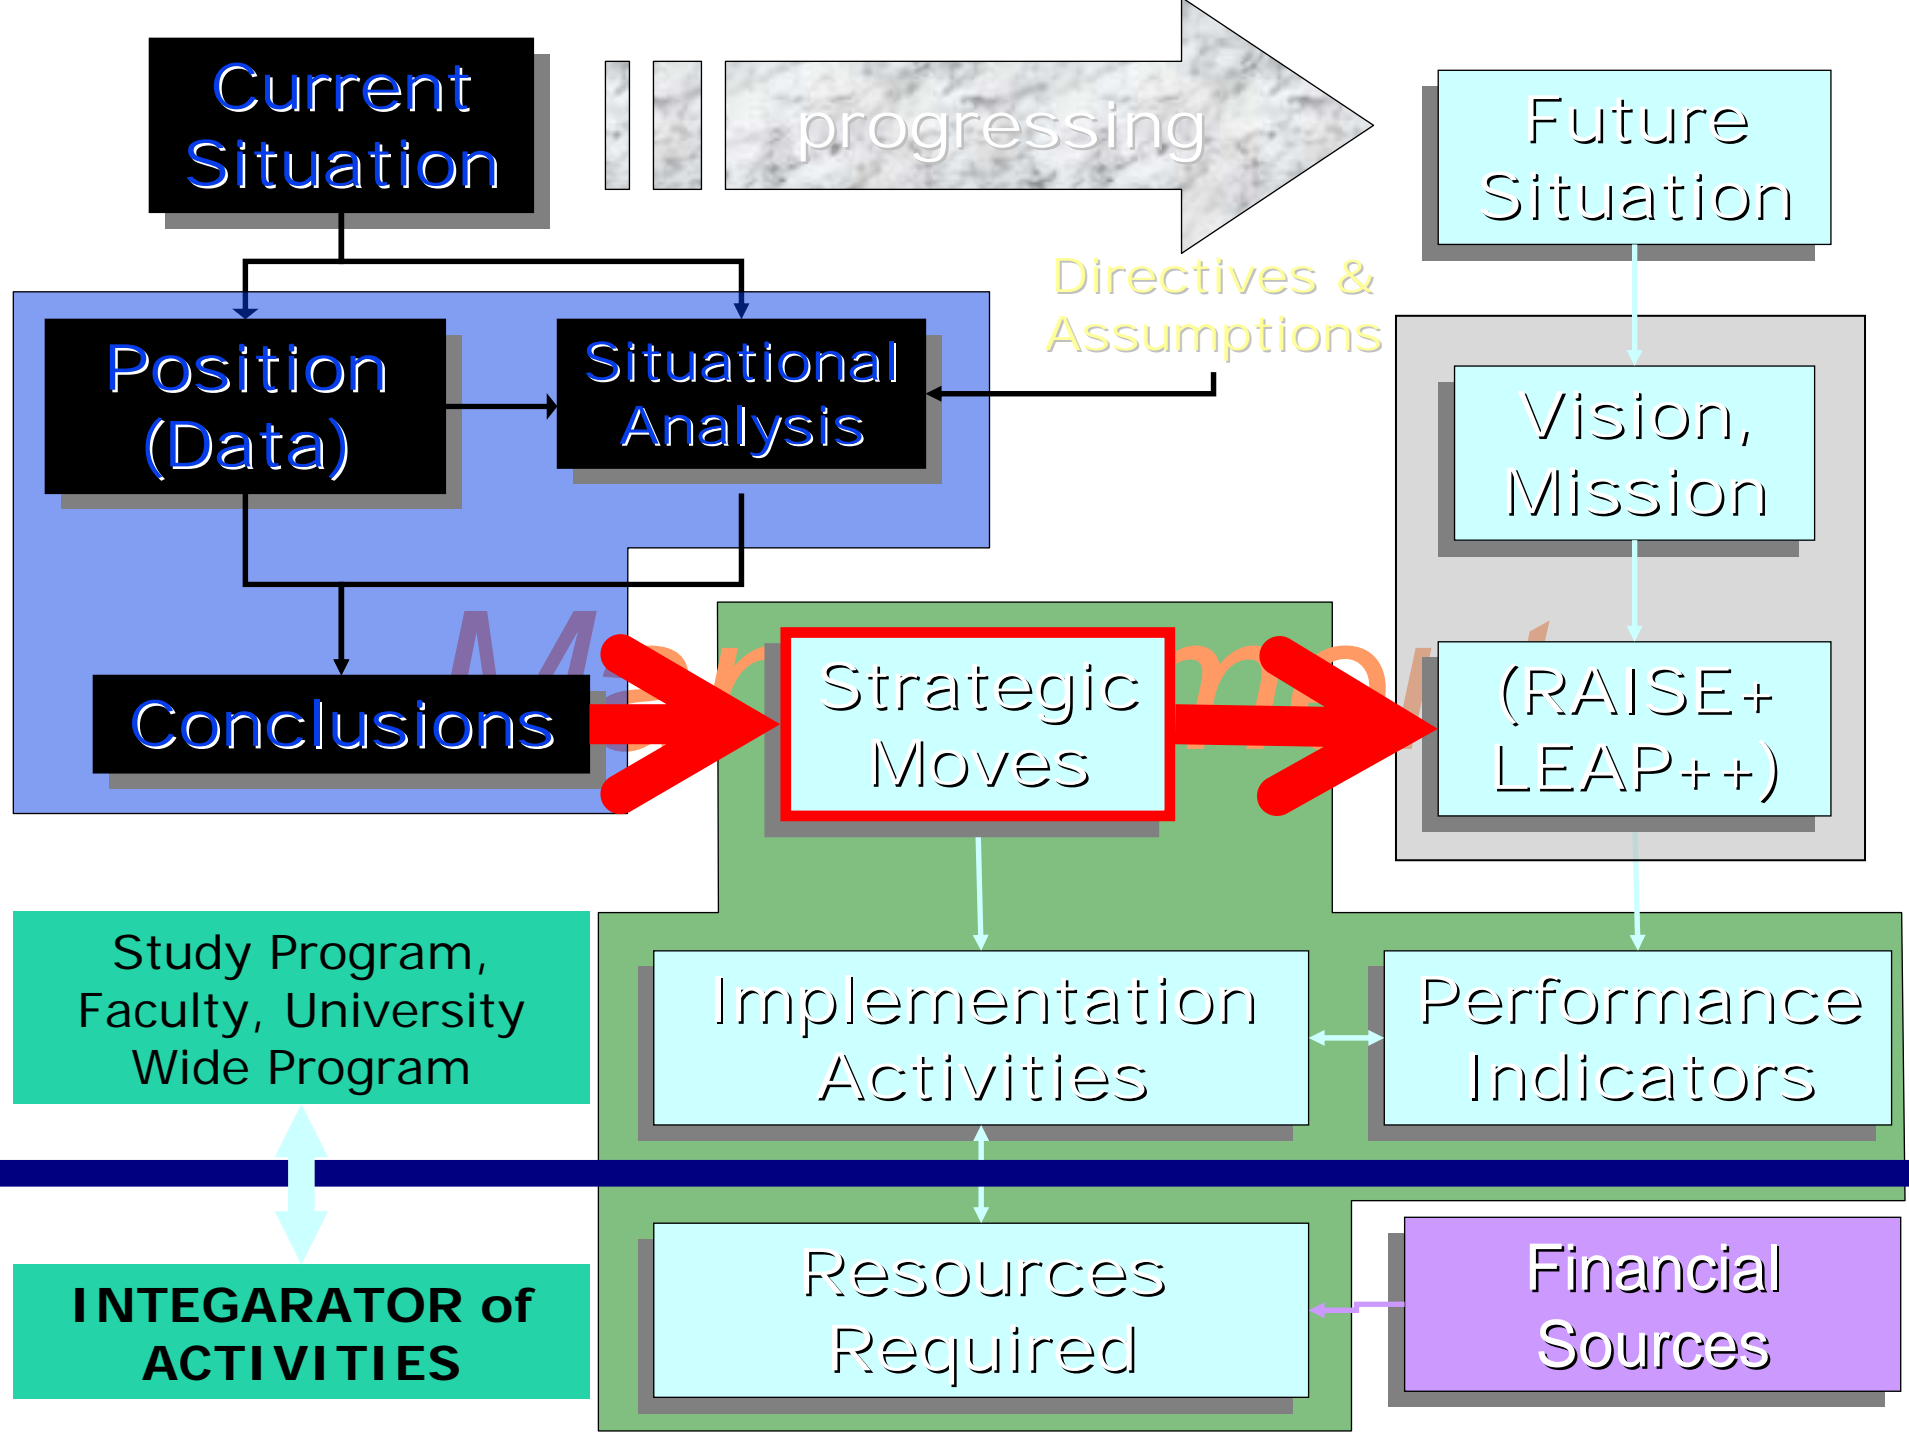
Current Situation

progressing

Future Situation

Directives & Assumptions

Position (Data)

Situational Analysis

Vision, Mission

Conclusions

Strategic Moves

(RAISE+ LEAP++)

Study Program, Faculty, University Wide Program

Implementation Activities

Performance Indicators

INTEGARATOR of ACTIVITIES

Resources Required

Financial Sources